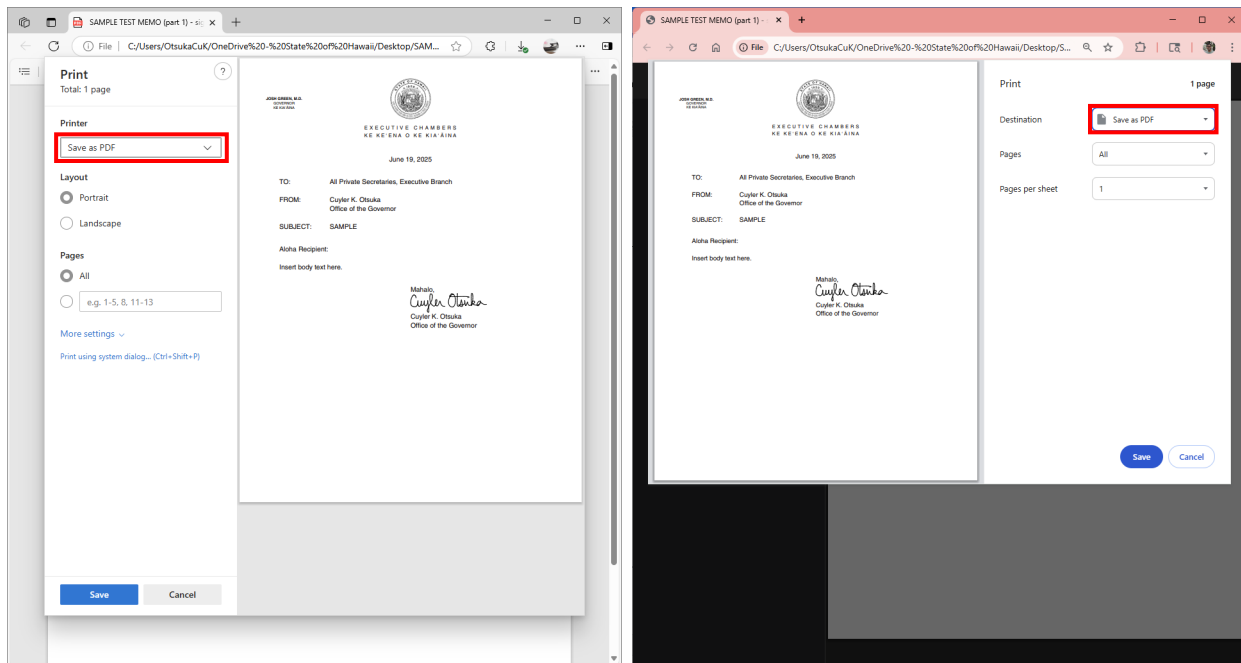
SAMPLE TEST MEMO (part 1) - si

File C:/Users/OtsukaCuK/OneDrive%20-%20State%20of%20Hawaii/Desktop/SAM...

Print
Total: 1 page

Printer
Save as PDF

Layout
Portrait
Landscape

Pages
All
e.g. 1-5, 8, 11-13

More settings

Print using system dialog... (Ctrl+Shift+P)

Save
Cancel

JOSH GREEN, M.D.
GOVERNOR
KE KIAʻĀINA

EXECUTIVE CHAMBERS
KE KEʻENA O KE KIAʻĀINA

June 19, 2025

TO: All Private Secretaries, Executive Branch

FROM: Cuyler K. Otsuka
Office of the Governor

SUBJECT: SAMPLE

Aloha Recipient:

Insert body text here.

Mahalo,
Cuyler Otsuka
Cuyler K. Otsuka
Office of the Governor

SAMPLE TEST MEMO (part 1) -

File C:/Users/OtsukaCuK/OneDrive%20-%20State%20of%20Hawaii/Desktop/S...

JOSH GREEN, M.D.

EXECUTIVE CHAMBERS
KE KEʻENA O KE KIAʻĀINA

June 19, 2025

TO: All Private Secretaries, Executive Branch

FROM: Cuyler K. Otsuka
Office of the Governor

SUBJECT: SAMPLE

Aloha Recipient:

Insert body text here.

Mahalo,
Cuyler Otsuka
Cuyler K. Otsuka
Office of the Governor

Print
1 page

Destination
Save as PDF

Pages
All

Pages per sheet
1

Save
Cancel